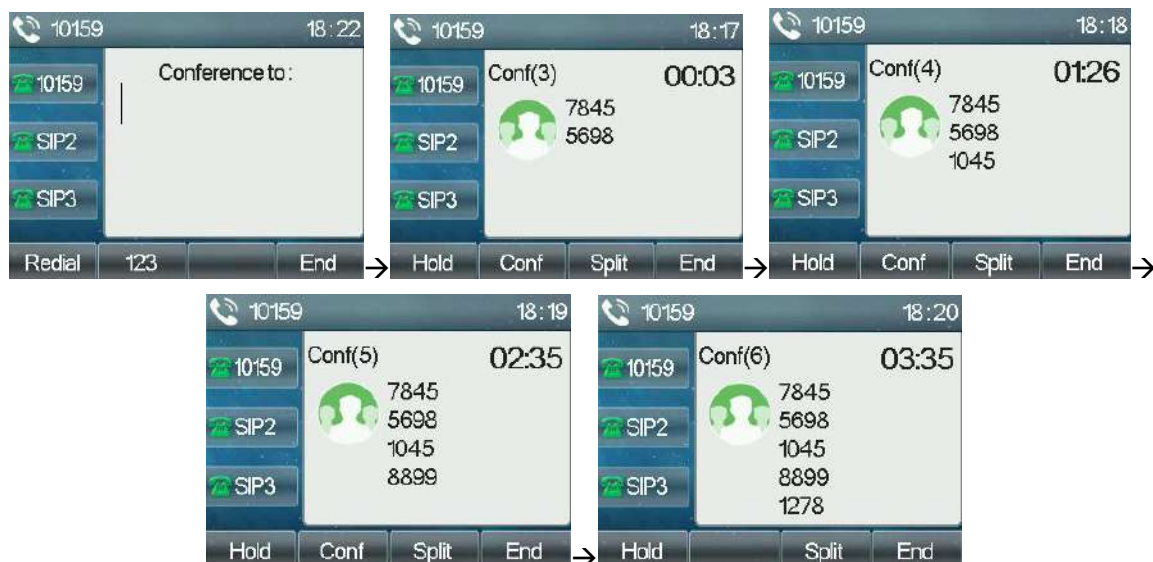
10159 18:22
10159
SIP2
SIP3
Conference to :
Redial 123 End

→

10159 18:17
10159
SIP2
SIP3
Conf(3) 00:03
7845
5698
Hold Conf Split End

→

10159 18:18
10159
SIP2
SIP3
Conf(4) 01:26
7845
5698
1045
Hold Conf Split End

→

10159 18:19
10159
SIP2
SIP3
Conf(5) 02:35
7845
5698
1045
8899
Hold Conf Split End

→

10159 18:20
10159
SIP2
SIP3
Conf(6) 03:35
7845
5698
1045
8899
1278
Hold Split End